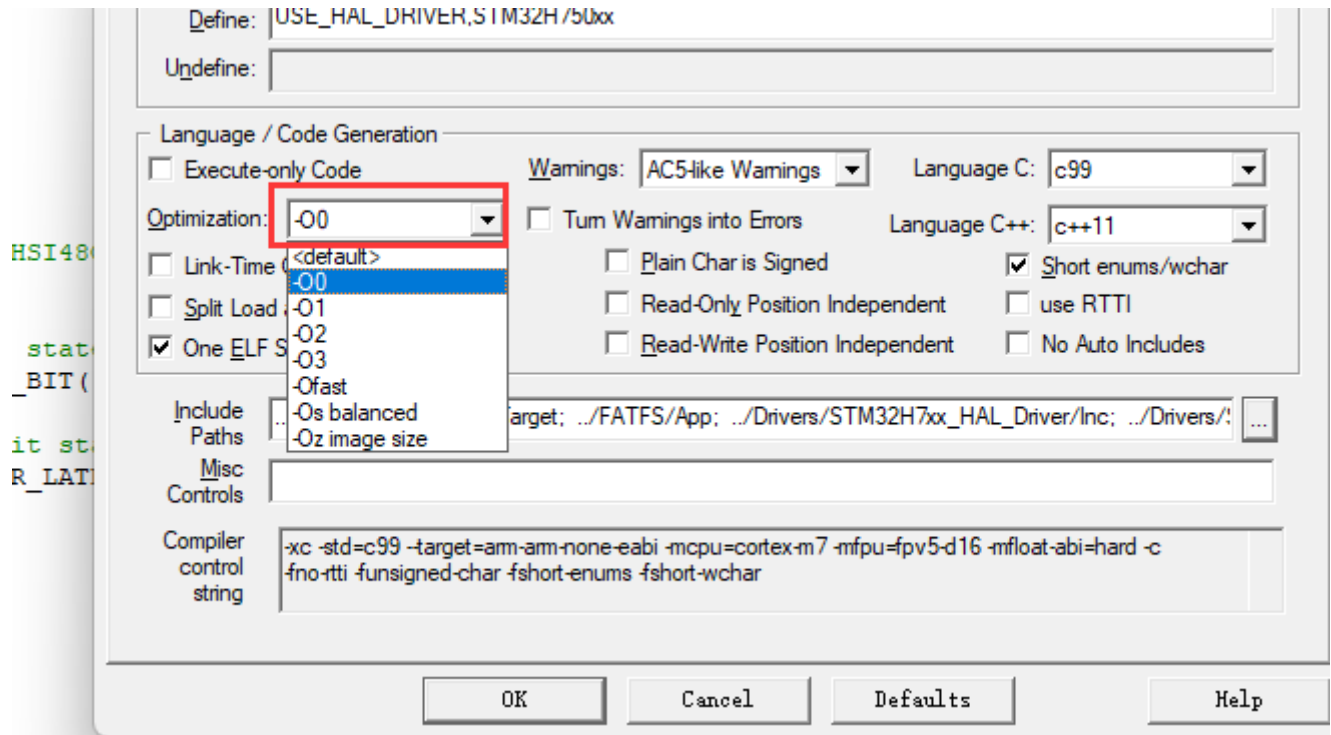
Define: USE_HAL_DRIVER,STM32H750xx

Undefine:

Language / Code Generation

Execute-only Code

Warnings: AC5-like Warnings

Language C: c99

Optimization: -O0

Turn Warnings into Errors

Language C++: c++11

HSI48

Link-Time

<default>
-O0
-O1
-O2
-O3
-Ofast
-Os balanced
-Oz image size

Plain Char is Signed

Short enums/wchar

Split Load

Read-Only Position Independent

use RTTI

stat

One ELF S

Read-Write Position Independent

No Auto Includes

_BIT(

Include Paths

arget; ../FATFS/App; ../Drivers/STM32H7xx_HAL_Driver/Inc; ../Drivers/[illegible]

...

it st

R_LAT

Misc Controls

Compiler control string

-xc -std=c99 --target=arm-arm-none-eabi -mcpu=cortex-m7 -mfpu=fpv5-d16 -mfloat-abi=hard -c -fno-rtti -funsigned-char -fshort-enums -fshort-wchar

OK

Cancel

Defaults

Help